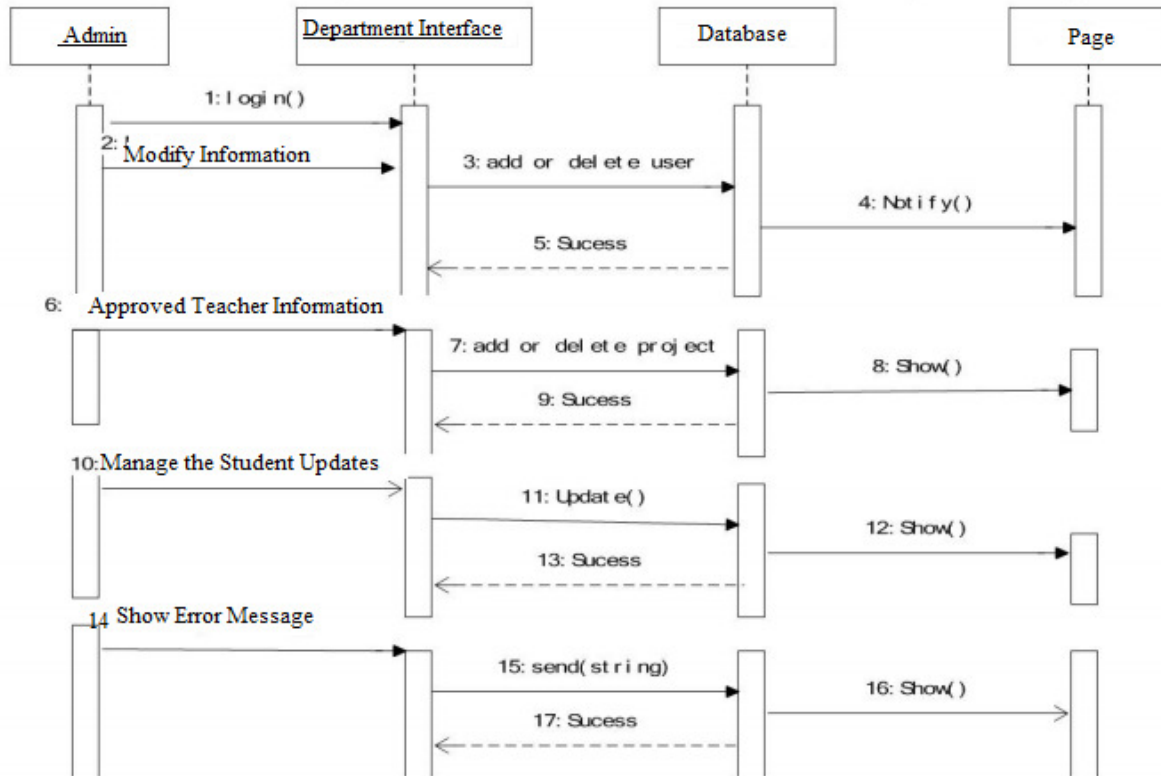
Admin

Department Interface

Database

Page

1: login()

2: Modify Information

3: add or delete user

4: Notify()

5: Sucess

6: Approved Teacher Information

7: add or delete project

8: Show()

9: Sucess

10:Manage the Student Updates

11: Update()

12: Show()

13: Sucess

14 Show Error Message

15: send(string)

16: Show()

17: Sucess